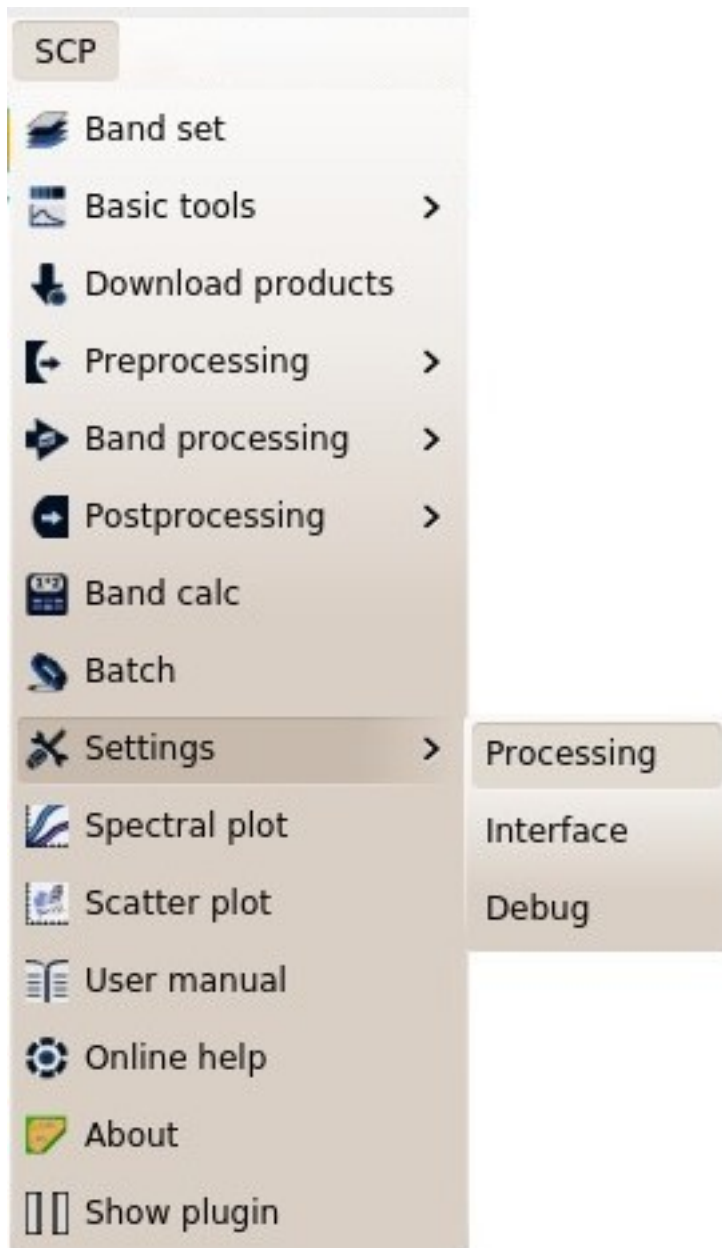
SCP

Band set
Basic tools >
Download products
Preprocessing >
Band processing >
Postprocessing >
Band calc
Batch
Settings >
Spectral plot
Scatter plot
User manual
Online help
About
Show plugin

Processing
Interface
Debug